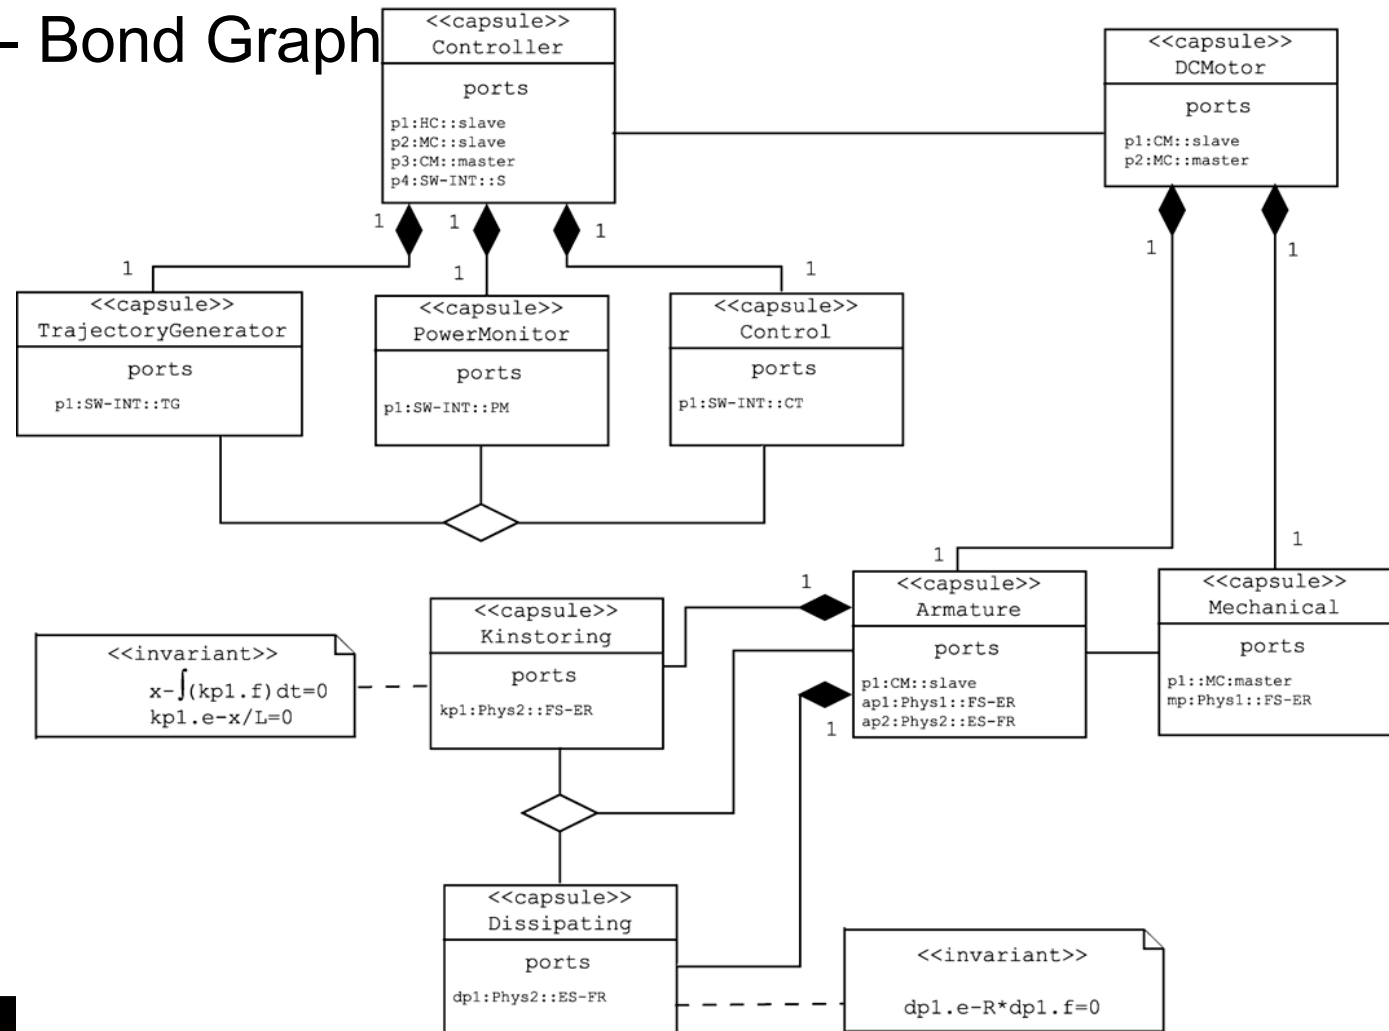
- Bond Graph

<<capsule>>
Controller

ports

p1:HC::slave
p2:MC::slave
p3:CM::master
p4:SW-INT::S

<<capsule>>
DCMotor

ports

p1:CM::slave
p2:MC::master

1 1 1
1 1 1
1 1

<<capsule>>
TrajectoryGenerator

ports

p1:SW-INT::TG

<<capsule>>
PowerMonitor

ports

p1:SW-INT::PM

<<capsule>>
Control

ports

p1:SW-INT::CT

1 1
1

<<capsule>>
Armature

ports

p1:CM::slave
ap1:Phys1::FS-ER
ap2:Phys2::ES-FR

<<capsule>>
Mechanical

ports

p1::MC:master
mp:Phys1::FS-ER

<<invariant>>
$x-\int(kp1.f)dt=0$
kp1.e-x/L=0

<<capsule>>
Kinstoring

ports

kp1:Phys2::FS-ER

1

<<capsule>>
Dissipating

ports

dp1:Phys2::ES-FR

<<invariant>>

dp1.e-R*dp1.f=0